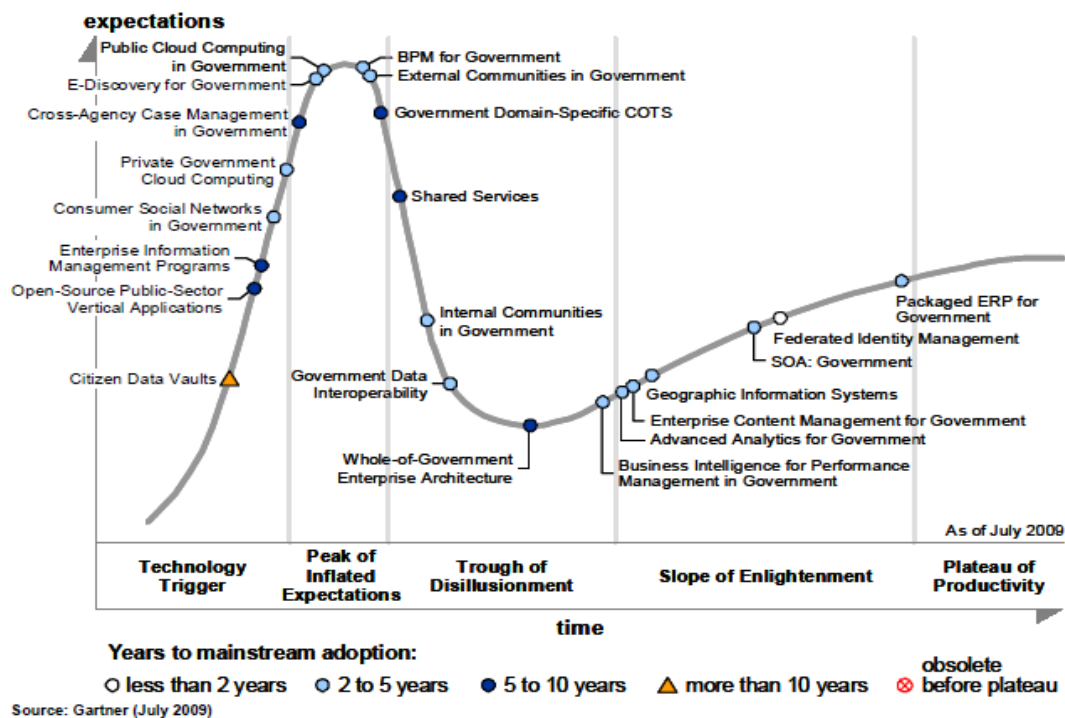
expectations

Public Cloud Computing in Government
E-Discovery for Government
Cross-Agency Case Management in Government
Private Government Cloud Computing
Consumer Social Networks in Government
Enterprise Information Management Programs
Open-Source Public-Sector Vertical Applications
Citizen Data Vaults
BPM for Government
External Communities in Government
Government Domain-Specific COTS
Shared Services
Internal Communities in Government
Government Data Interoperability
Whole-of-Government Enterprise Architecture
Business Intelligence for Performance Management in Government
Advanced Analytics for Government
Enterprise Content Management for Government
Geographic Information Systems
SOA: Government
Federated Identity Management
Packaged ERP for Government

As of July 2009

Technology Trigger
Peak of Inflated Expectations
Trough of Disillusionment
Slope of Enlightenment
Plateau of Productivity

time

Years to mainstream adoption:
less than 2 years
2 to 5 years
5 to 10 years
more than 10 years
obsolete before plateau

Source: Gartner (July 2009)